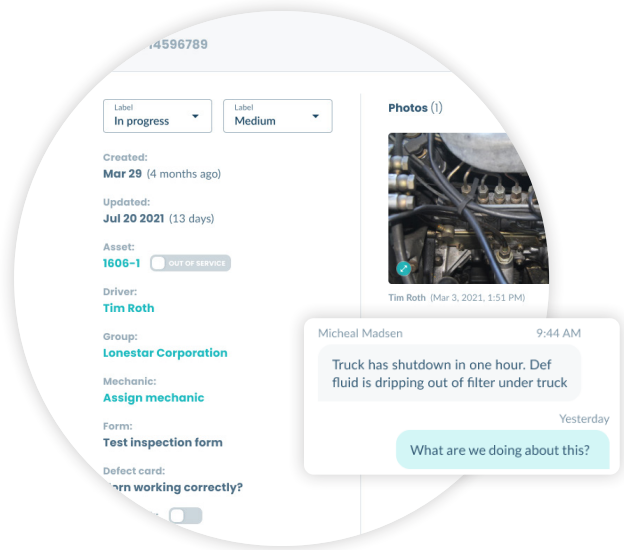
14596789

Label
In progress

Label
Medium

Created:
Mar 29 (4 months ago)

Updated:
Jul 20 2021 (13 days)

Asset:
1606-1 OUT OF SERVICE

Driver:
Tim Roth

Group:
Lonestar Corporation

Mechanic:
Assign mechanic

Form:
Test inspection form

Defect card:
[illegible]rn working correctly?

Photos (1)

Tim Roth (Mar 3, 2021, 1:51 PM)

Micheal Madsen 9:44 AM

Truck has shutdown in one hour. Def fluid is dripping out of filter under truck

Yesterday

What are we doing about this?